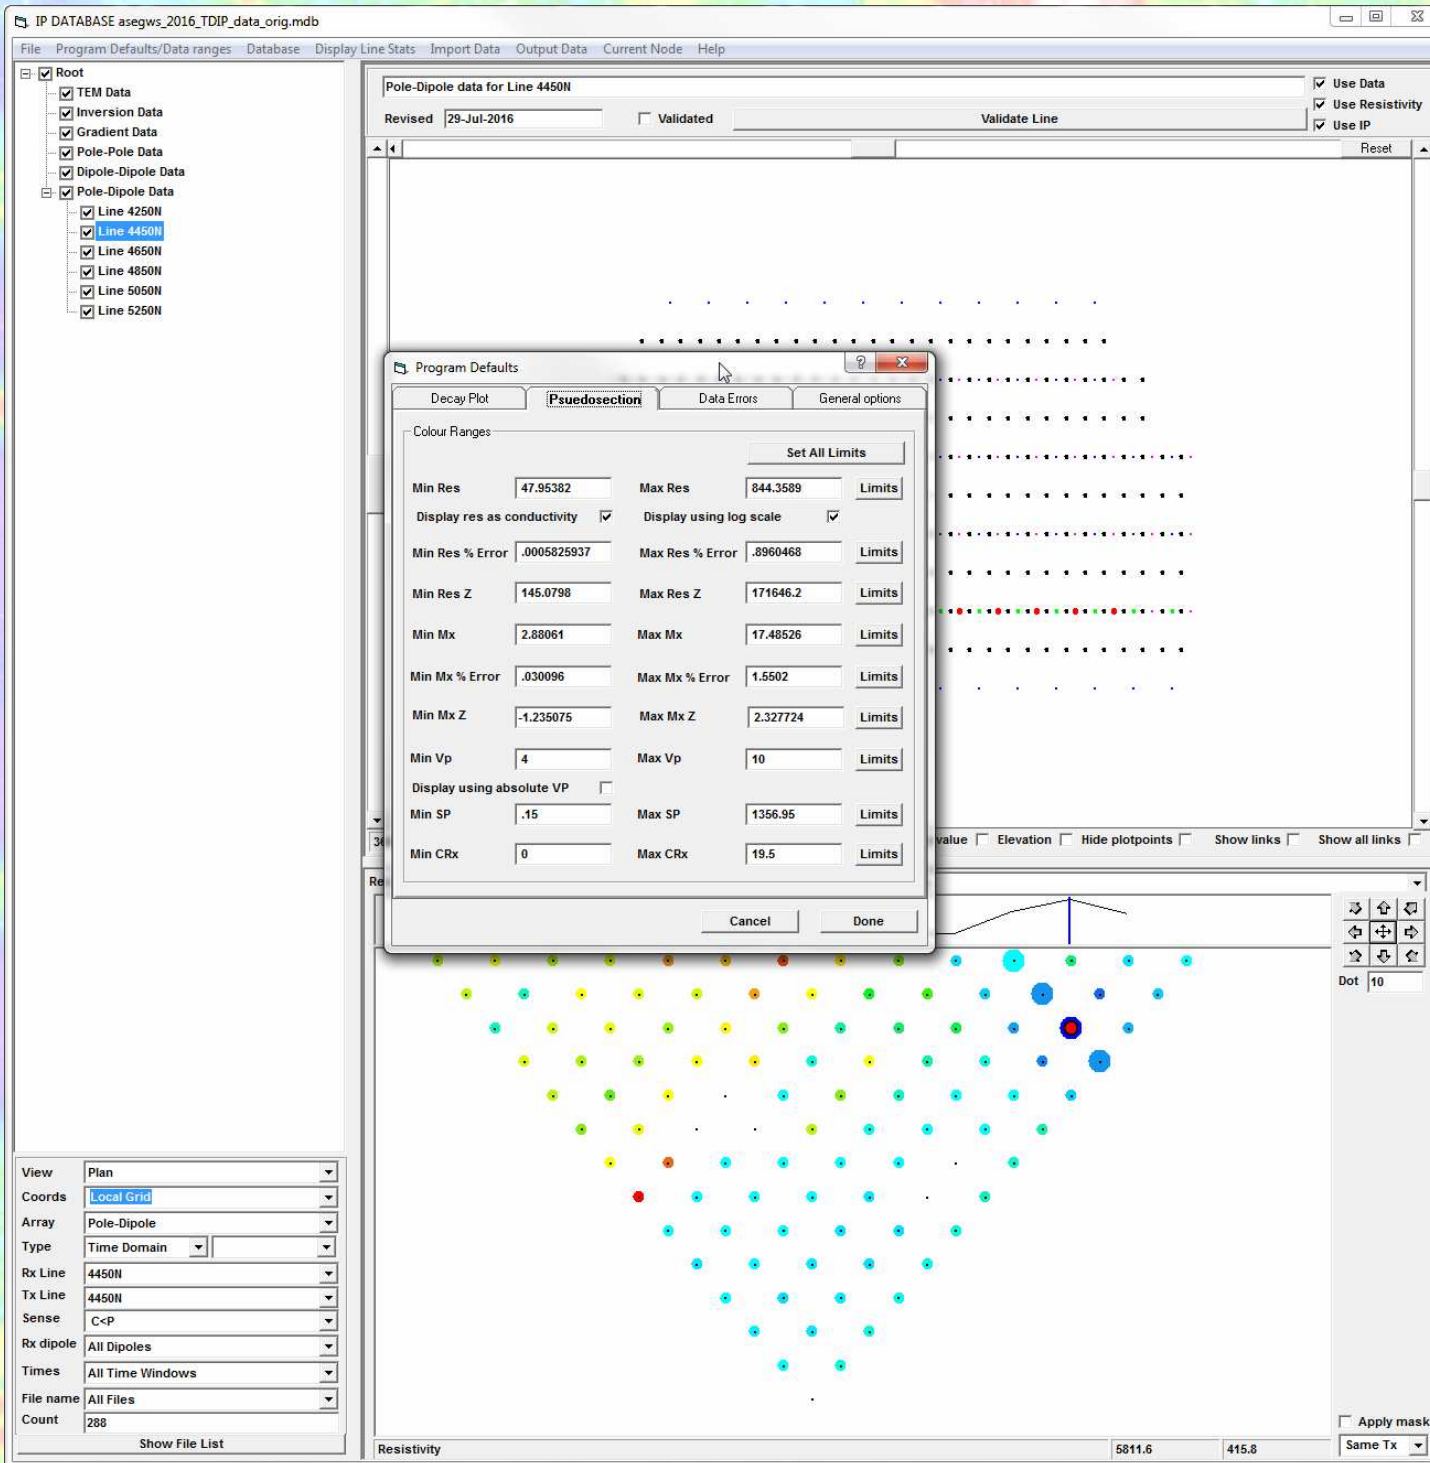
IP DATABASE asegws_2016_TDIP_data_orig.mdb

File Program Defaults/Data ranges Database Display Line Stats Import Data Output Data Current Node Help

Root
TEM Data
Inversion Data
Gradient Data
Pole-Pole Data
Dipole-Dipole Data
Pole-Dipole Data
Line 4250N
Line 4450N
Line 4650N
Line 4850N
Line 5050N
Line 5250N

Pole-Dipole data for Line 4450N
Use Data
Use Resistivity
Use IP
Revised 29-Jul-2016
Validated
Validate Line
Reset

Program Defaults
Decay Plot
Psuedosection
Data Errors
General options
Colour Ranges
Set All Limits

| | | | | |
|---|---|---|---|---|
| Min Res | 47.95382 | Max Res | 844.3589 | Limits |
| Display res as conductivity | ☑ | Display using log scale | ☑ | |
| Min Res % Error | .0005825937 | Max Res % Error | .8960468 | Limits |
| Min Res Z | 145.0798 | Max Res Z | 171646.2 | Limits |
| Min Mx | 2.88061 | Max Mx | 17.48526 | Limits |
| Min Mx % Error | .030096 | Max Mx % Error | 1.5502 | Limits |
| Min Mx Z | -1.235075 | Max Mx Z | 2.327724 | Limits |
| Min Vp | 4 | Max Vp | 10 | Limits |
| Display using absolute VP | ☐ | | | |
| Min SP | .15 | Max SP | 1356.95 | Limits |
| Min CRx | 0 | Max CRx | 19.5 | Limits |

Cancel
Done

value Elevation Hide plotpoints Show links Show all links

Dot 10

View Plan
Coords Local Grid
Array Pole-Dipole
Type Time Domain
Rx Line 4450N
Tx Line 4450N
Sense C<P
Rx dipole All Dipoles
Times All Time Windows
File name All Files
Count 288
Show File List

Apply mask
Same Tx
Resistivity 5811.6 415.8